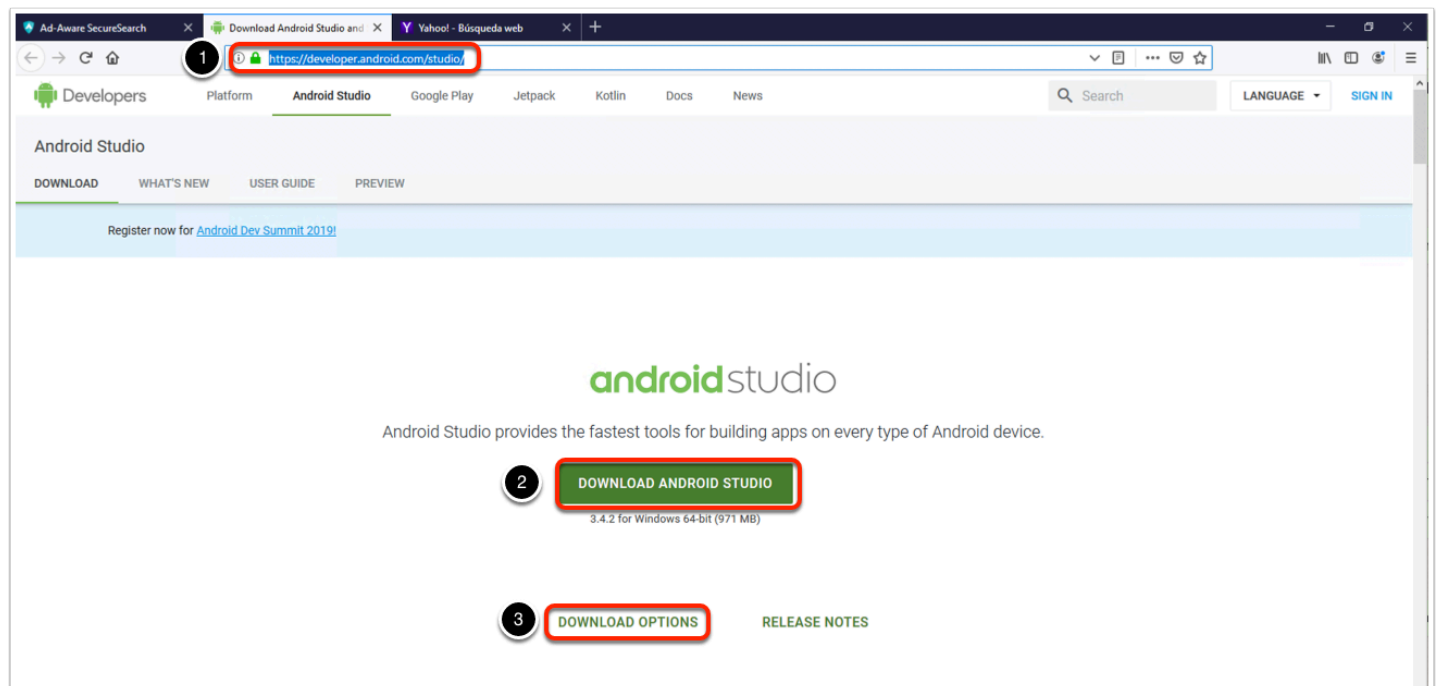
Ad-Aware SecureSearch
Download Android Studio and
Yahoo! - Búsqueda web

1 https://developer.android.com/studio/

Developers Platform Android Studio Google Play Jetpack Kotlin Docs News Search LANGUAGE SIGN IN

Android Studio

DOWNLOAD WHAT'S NEW USER GUIDE PREVIEW

Register now for Android Dev Summit 2019!

android studio

Android Studio provides the fastest tools for building apps on every type of Android device.

2 DOWNLOAD ANDROID STUDIO

3.4.2 for Windows 64-bit (971 MB)

3 DOWNLOAD OPTIONS RELEASE NOTES